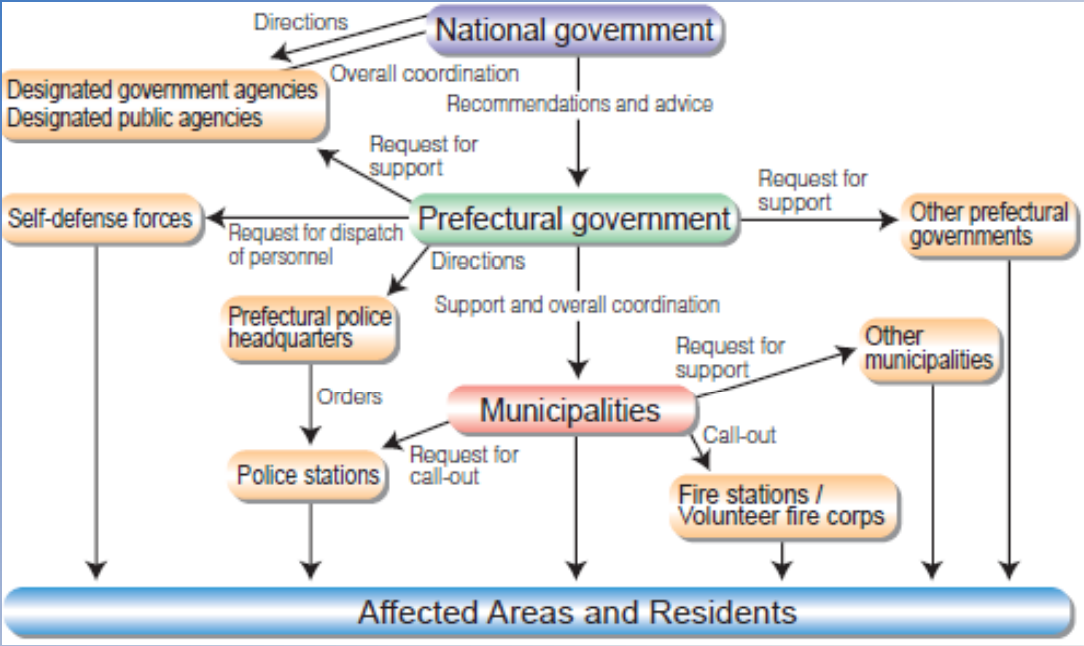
Directions

National government

Overall coordination

Designated government agencies
Designated public agencies

Recommendations and advice

Request for support

Self-defense forces

Request for dispatch of personnel

Prefectural government

Request for support

Other prefectural governments

Directions

Support and overall coordination

Prefectural police headquarters

Request for support

Other municipalities

Orders

Municipalities

Request for call-out

Call-out

Police stations

Fire stations / Volunteer fire corps

Affected Areas and Residents